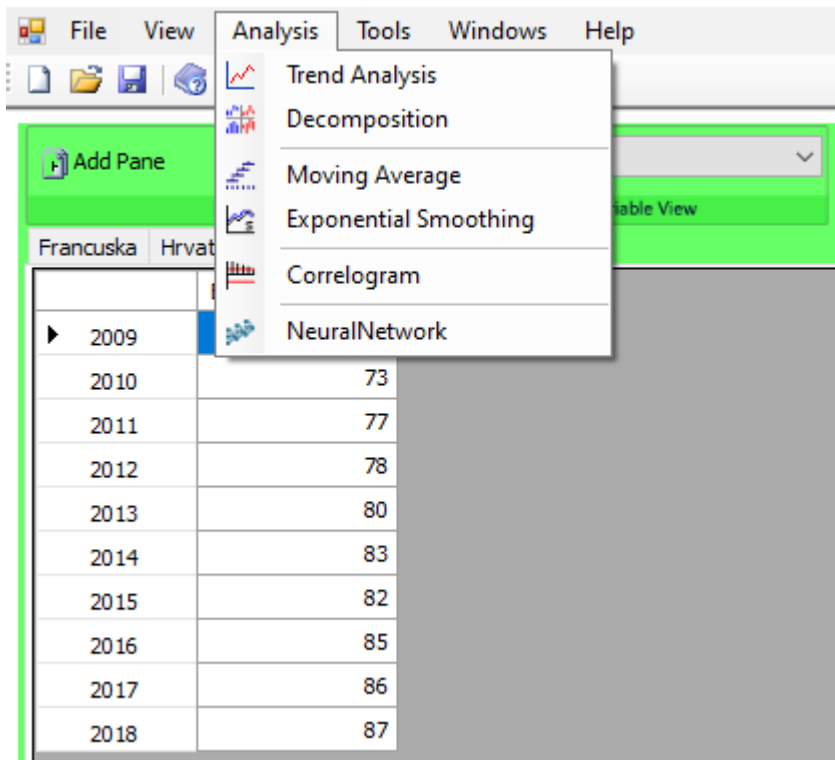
File View Analysis Tools Windows Help

Trend Analysis
Decomposition
Moving Average
Exponential Smoothing
Correlogram
NeuralNetwork

Add Pane

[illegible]iable View

Francuska Hrvat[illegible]

| | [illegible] |
|---|---|
| 2009 | |
| 2010 | 73 |
| 2011 | 77 |
| 2012 | 78 |
| 2013 | 80 |
| 2014 | 83 |
| 2015 | 82 |
| 2016 | 85 |
| 2017 | 86 |
| 2018 | 87 |